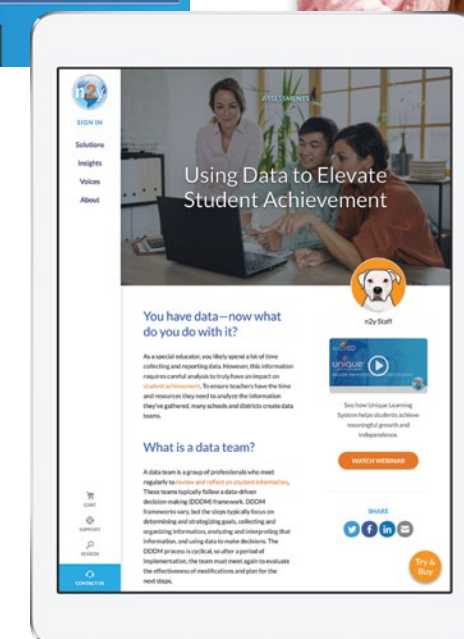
n2y

SIGN IN

Solutions

Insights

Voices

About

ASSESSMENTS

Using Data to Elevate Student Achievement

n2y Staff

You have data—now what do you do with it?

As a special educator, you likely spend a lot of time collecting and reporting data. However, this information requires careful analysis to truly have an impact on student achievement. To ensure teachers have the time and resources they need to analyze the information they've gathered, many schools and districts create data teams.

unique

See how Unique Learning System helps students achieve meaningful growth and independence.

WATCH WEBINAR

What is a data team?

A data team is a group of professionals who meet regularly to review and reflect on student information. These teams typically follow a data-driven decision-making (DDDM) framework. DDDM frameworks vary, but the steps typically focus on determining and strategizing goals, collecting and organizing information, analyzing and interpreting that information, and using data to make decisions. The DDDM process is cyclical, so after a period of implementation, the team must meet again to evaluate the effectiveness of modifications and plan for the next steps.

SHARE

CART

SUPPORT

SEARCH

CONTACT US

Try & Buy